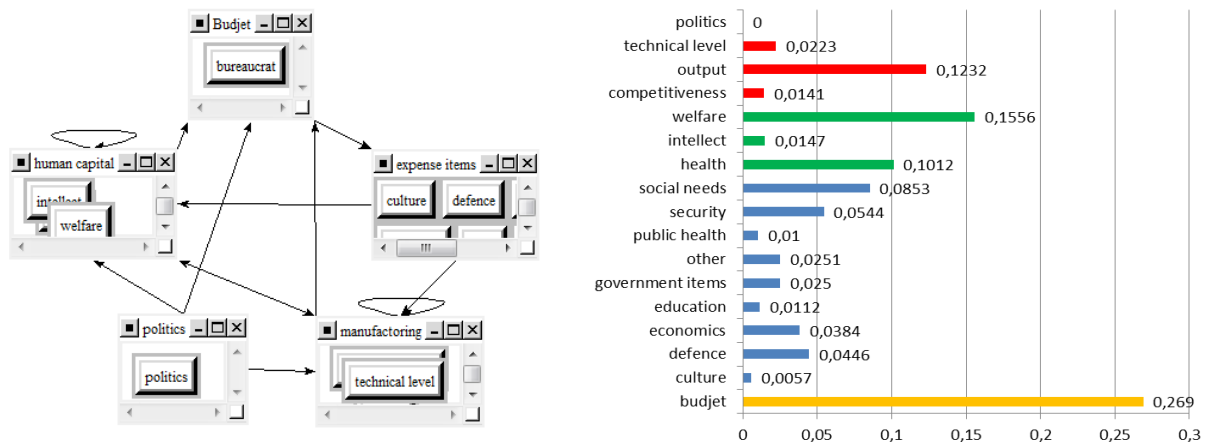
Budjet

bureaucrat

human capital

intellect

welfare

expense items

culture

defence

politics

politics

manufactoring

technical level

| Category | Value |
|---|---|
| politics | 0 |
| technical level | 0,0223 |
| output | 0,1232 |
| competitiveness | 0,0141 |
| welfare | 0,1556 |
| intellect | 0,0147 |
| health | 0,1012 |
| social needs | 0,0853 |
| security | 0,0544 |
| public health | 0,01 |
| other | 0,0251 |
| government items | 0,025 |
| education | 0,0112 |
| economics | 0,0384 |
| defence | 0,0446 |
| culture | 0,0057 |
| budjet | 0,269 |

0 0,05 0,1 0,15 0,2 0,25 0,3